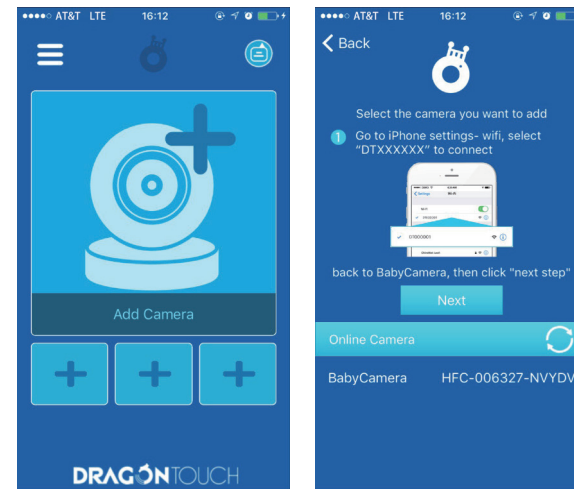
●●●●○ AT&T LTE 16:12

Add Camera

DRAGONTOUCH

●●●●○ AT&T LTE 16:12

< Back

Select the camera you want to add

1 Go to iPhone settings- wifi, select "DTXXXXXX" to connect

DT000001

back to BabyCamera, then click "next step"

Next

Online Camera

BabyCamera HFC-006327-NVYDV